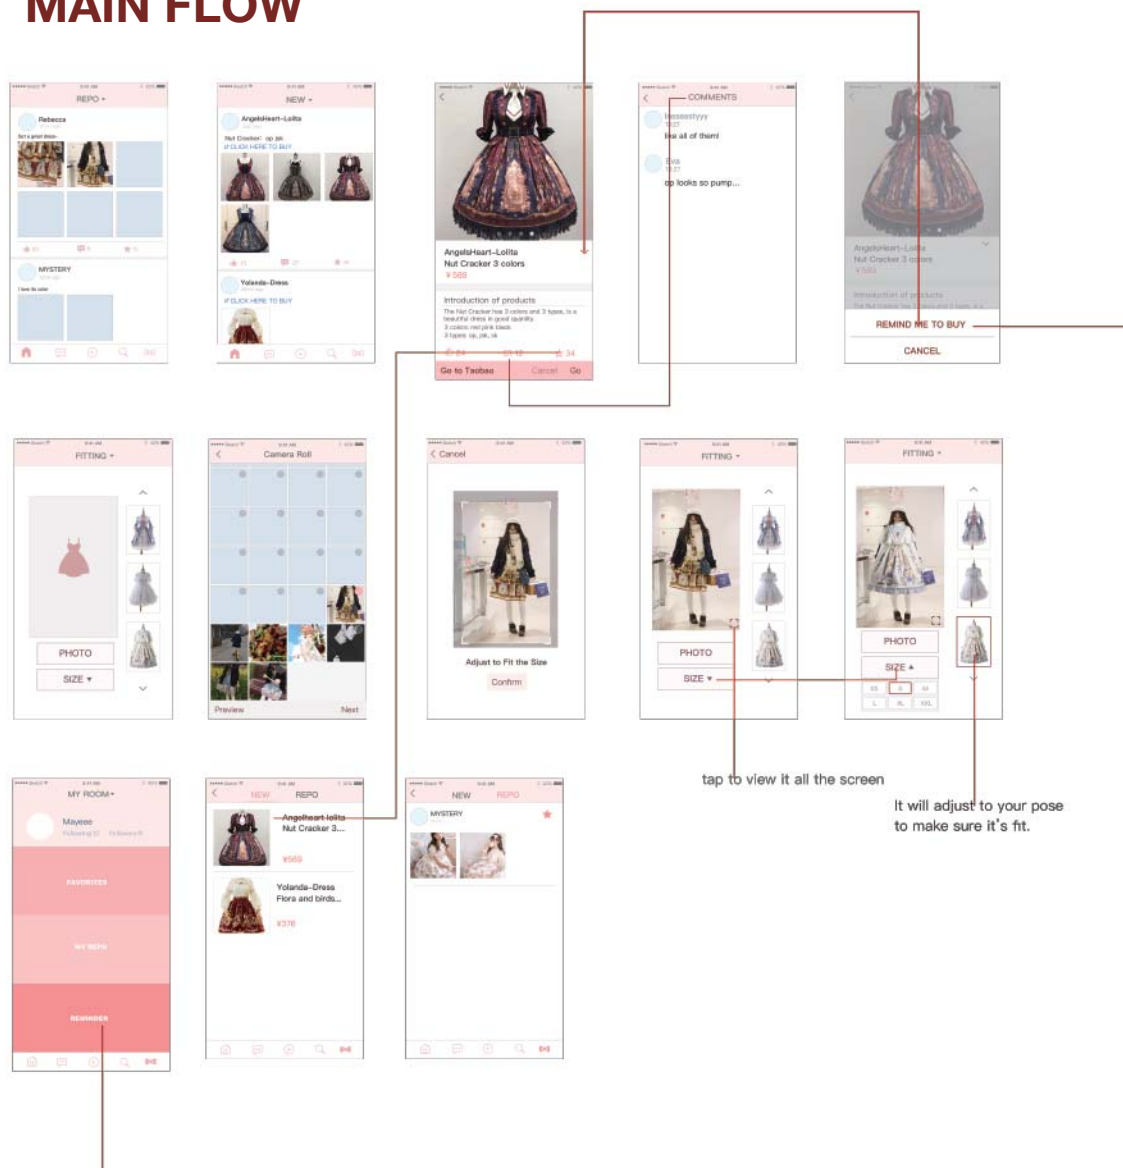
MAIN FLOW

REPO ▾

Rebecca

MYSTERY

NEW ▾

AngelsHeart–Lolita

Nut Cracker · op jsk

CLICK HERE TO BUY

Yolanda–Dress

CLICK HERE TO BUY

AngelsHeart–Lolita
Nut Cracker 3 colors
¥ 569

Introduction of products

Go to Taobao

Cancel

Go

COMMENTS

like all of them!

Eva

op looks so pump...

AngelsHeart–Lolita
Nut Cracker 3 colors
¥ 569

Introduction of products

REMIND ME TO BUY

CANCEL

FITTING ▾

PHOTO

SIZE ▾

Camera Roll

Preview

Next

Cancel

Adjust to Fit the Size

Confirm

FITTING ▾

PHOTO

SIZE ▾

FITTING ▾

PHOTO

SIZE ▴

XS

S

M

L

XL

XXL

tap to view it all the screen

It will adjust to your pose to make sure it's fit.

MY ROOM ▾

Mayeee

FAVORITES

MY REPO

REMINDER

NEW

REPO

Angelheart lolita
Nut Cracker 3...
¥569

Yolanda–Dress
Flora and birds...
¥376

NEW

REPO

MYSTERY